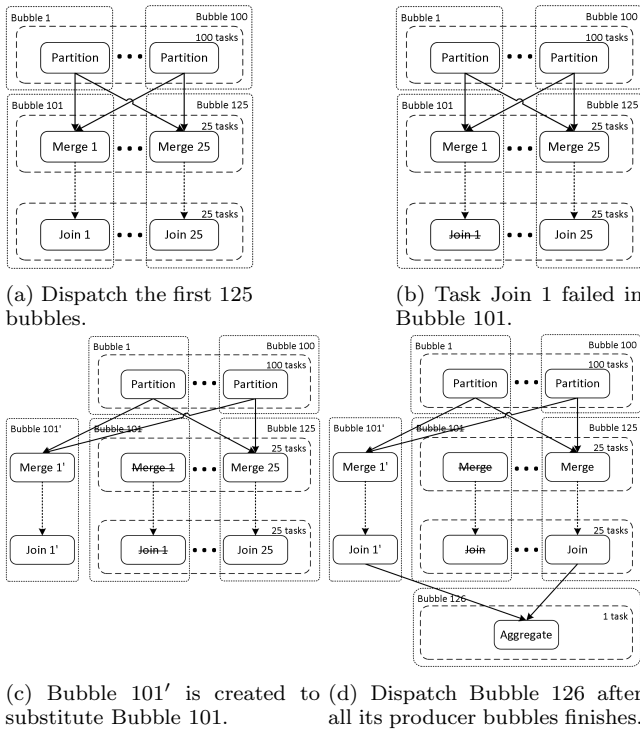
Bubble 1
Bubble 100
100 tasks
Partition
Partition
Bubble 101
Bubble 125
25 tasks
Merge 1
Merge 25
25 tasks
Join 1
Join 25

(a) Dispatch the first 125 bubbles.

Bubble 1
Bubble 100
100 tasks
Partition
Partition
Bubble 101
Bubble 125
25 tasks
Merge 1
Merge 25
25 tasks
~~Join 1~~
Join 25

(b) Task Join 1 failed in Bubble 101.

Bubble 1
Bubble 100
100 tasks
Partition
Partition
Bubble 101'
Bubble 101
Bubble 125
25 tasks
Merge 1'
~~Merge 1~~
Merge 25
25 tasks
Join 1'
~~Join 1~~
Join 25

(c) Bubble 101′ is created to substitute Bubble 101.

Bubble 1
Bubble 100
100 tasks
Partition
Partition
Bubble 101'
Bubble 101
Bubble 125
25 tasks
Merge 1'
~~Merge~~
Merge
25 tasks
Join 1'
~~Join~~
Join
Bubble 126
1 task
Aggregate

(d) Dispatch Bubble 126 after all its producer bubbles finishes.